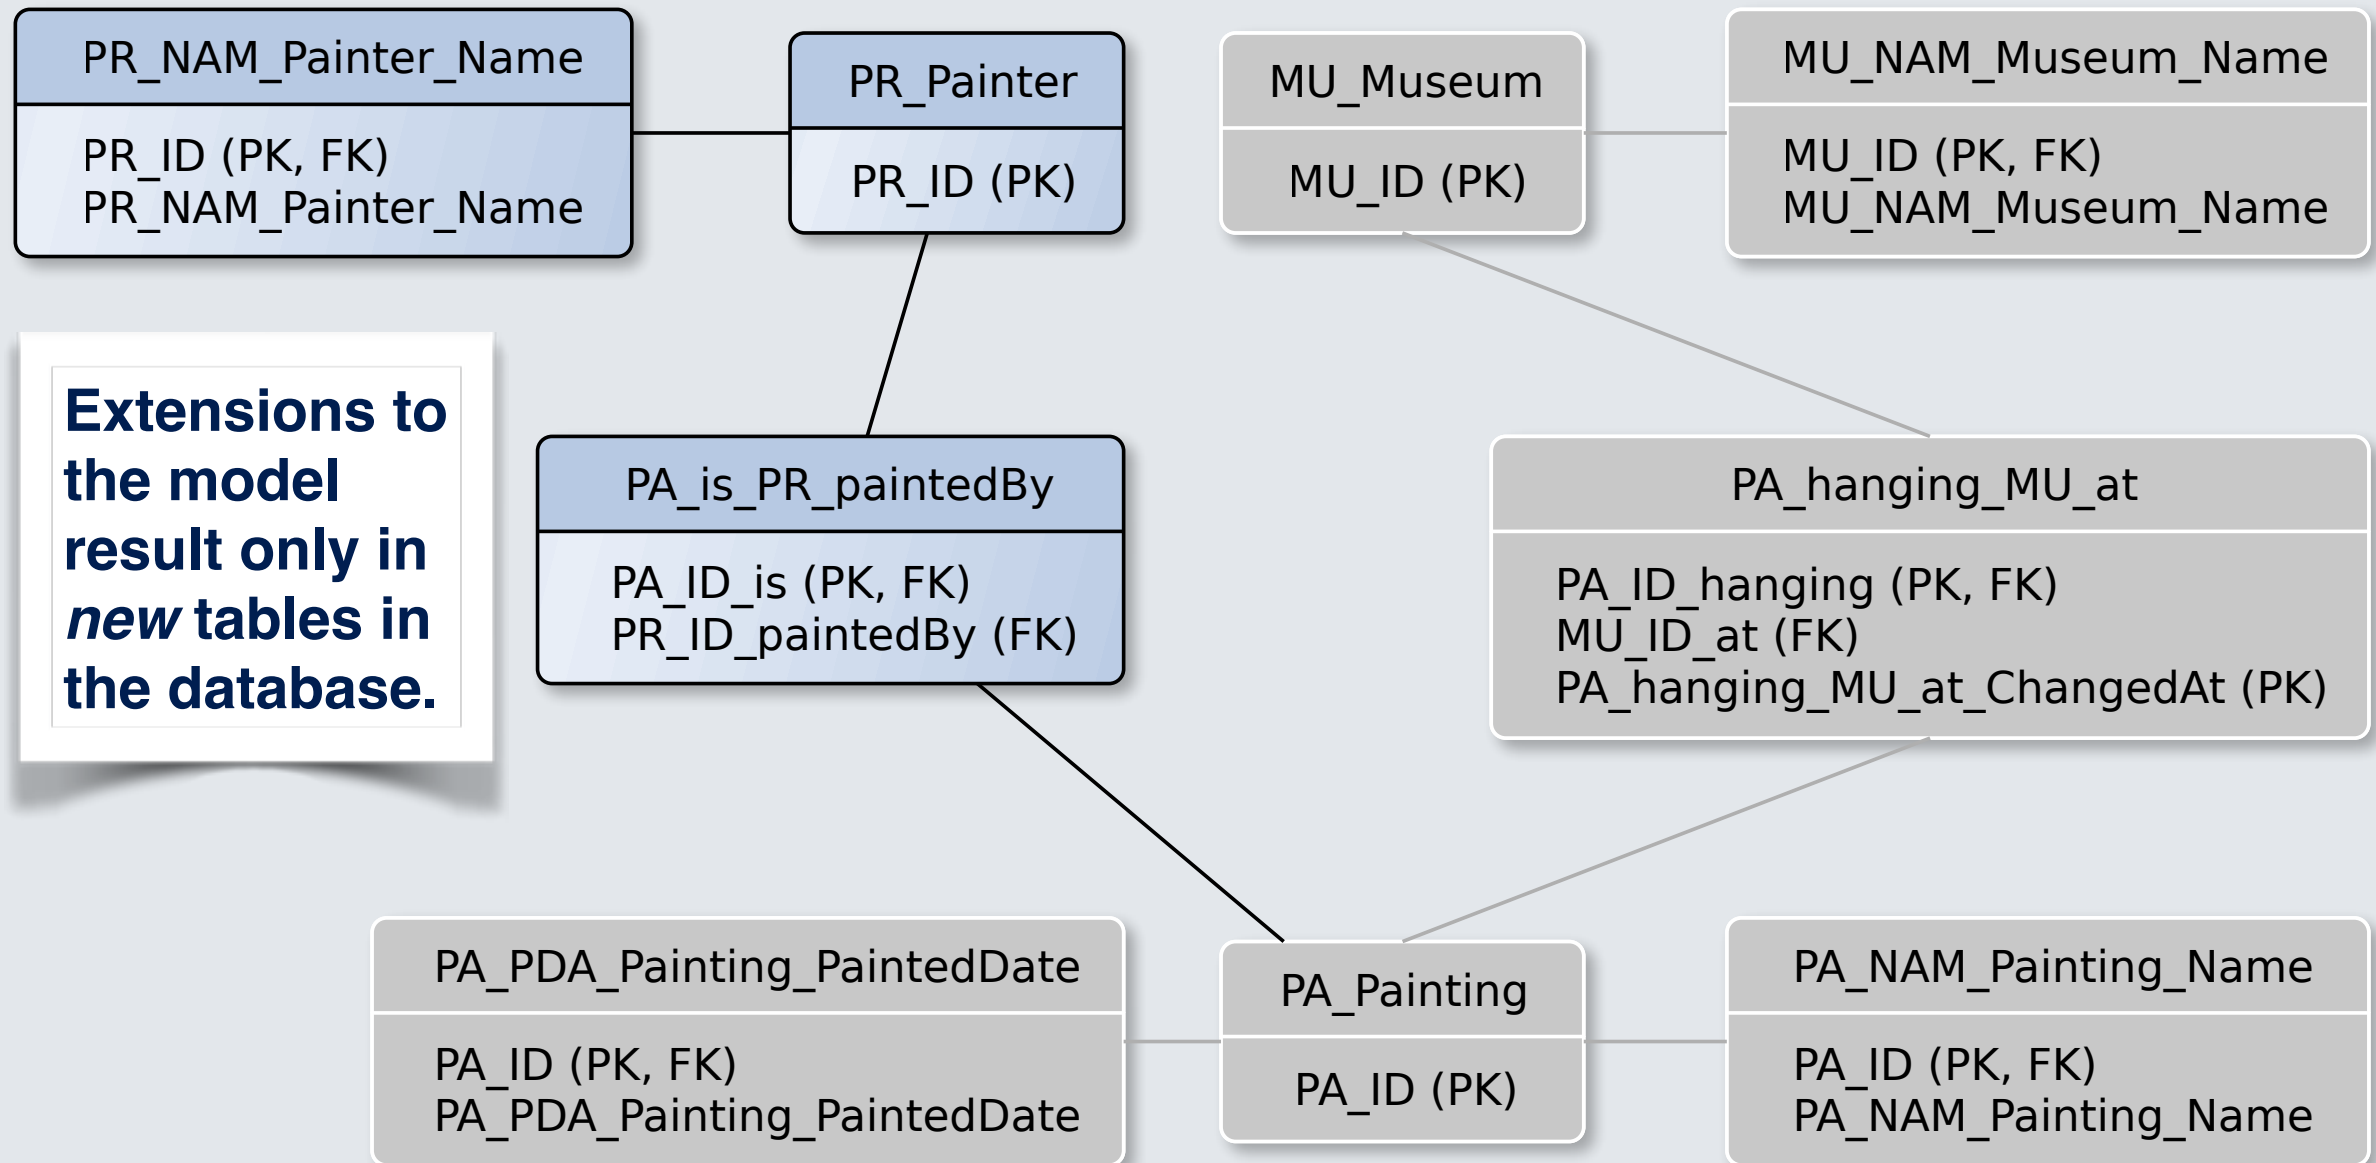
PR_NAM_Painter_Name

PR_ID (PK, FK)
PR_NAM_Painter_Name

PR_Painter

PR_ID (PK)

MU_Museum

MU_ID (PK)

MU_NAM_Museum_Name

MU_ID (PK, FK)
MU_NAM_Museum_Name

Extensions to the model result only in *new* tables in the database.

PA_is_PR_paintedBy

PA_ID_is (PK, FK)
PR_ID_paintedBy (FK)

PA_hanging_MU_at

PA_ID_hanging (PK, FK)
MU_ID_at (FK)
PA_hanging_MU_at_ChangedAt (PK)

PA_PDA_Painting_PaintedDate

PA_ID (PK, FK)
PA_PDA_Painting_PaintedDate

PA_Painting

PA_ID (PK)

PA_NAM_Painting_Name

PA_ID (PK, FK)
PA_NAM_Painting_Name